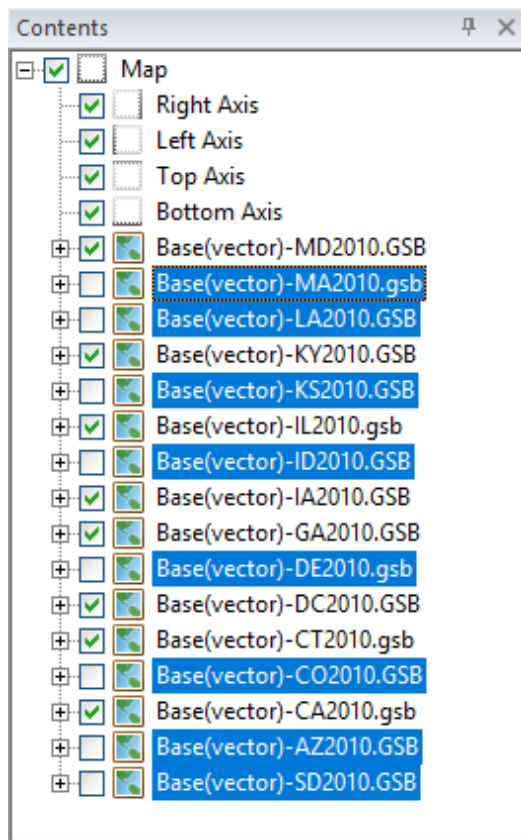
Contents

Map
Right Axis
Left Axis
Top Axis
Bottom Axis
Base(vector)-MD2010.GSB
Base(vector)-MA2010.gsb
Base(vector)-LA2010.GSB
Base(vector)-KY2010.GSB
Base(vector)-KS2010.GSB
Base(vector)-IL2010.gsb
Base(vector)-ID2010.GSB
Base(vector)-IA2010.GSB
Base(vector)-GA2010.GSB
Base(vector)-DE2010.gsb
Base(vector)-DC2010.GSB
Base(vector)-CT2010.gsb
Base(vector)-CO2010.GSB
Base(vector)-CA2010.gsb
Base(vector)-AZ2010.GSB
Base(vector)-SD2010.GSB